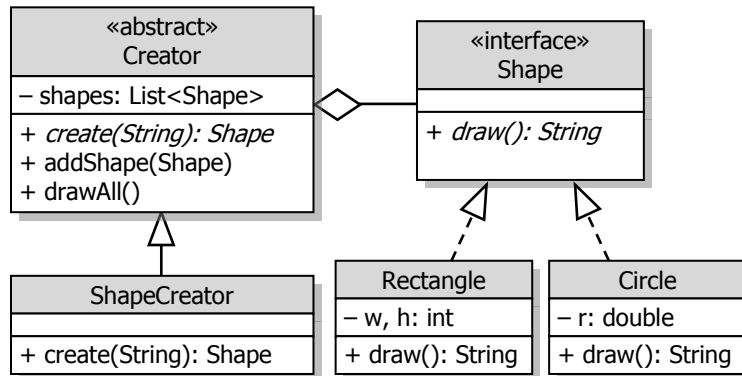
«abstract»
Creator

– shapes: List<Shape>

+ create(String): Shape
+ addShape(Shape)
+ drawAll()

«interface»
Shape

+ draw(): String

ShapeCreator

+ create(String): Shape

Rectangle

– w, h: int

+ draw(): String

Circle

– r: double

+ draw(): String